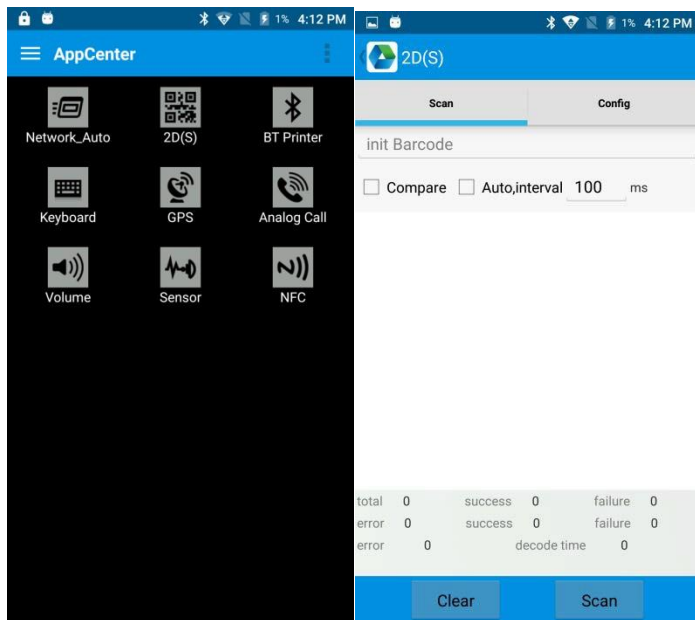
1% 4:12 PM

AppCenter

Network_Auto
2D(S)
BT Printer
Keyboard
GPS
Analog Call
Volume
Sensor
NFC

1% 4:12 PM

2D(S)

Scan
Config

init Barcode

Compare Auto,interval 100 ms

total 0 success 0 failure 0
error 0 success 0 failure 0
error 0 decode time 0

Clear
Scan